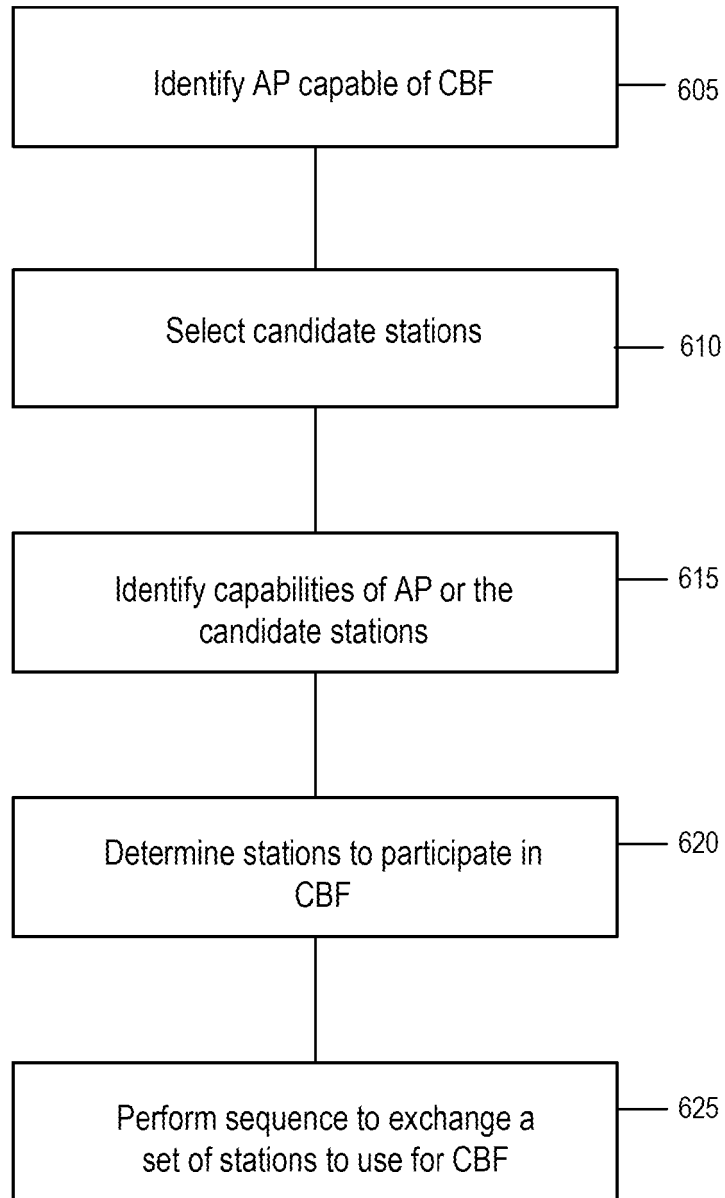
Identify AP capable of CBF

605

Select candidate stations

610

Identify capabilities of AP or the candidate stations

615

Determine stations to participate in CBF

620

Perform sequence to exchange a set of stations to use for CBF

625